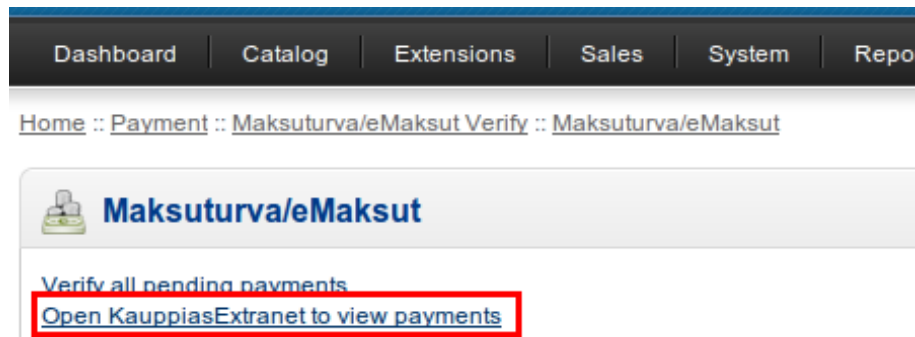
Dashboard Catalog Extensions Sales System Repo

Home :: Payment :: Maksuturva/eMaksut Verify :: Maksuturva/eMaksut

Maksuturva/eMaksut

Verify all pending payments
Open KauppiasExtranet to view payments